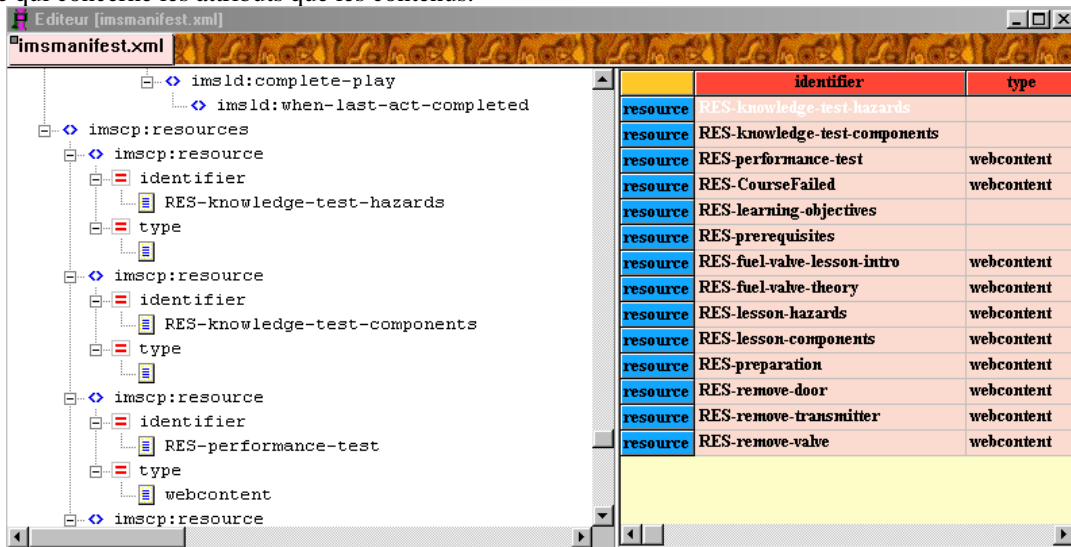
Editeur [imsmanifest.xml]

imsmanifest.xml

imsld:complete-play
imsld:when-last-act-completed
imscp:resources
imscp:resource
identifier
RES-knowledge-test-hazards
type
imscp:resource
identifier
RES-knowledge-test-components
type
imscp:resource
identifier
RES-performance-test
type
webcontent
imscp:resource

| | identifier | type |
|---|---|---|
| resource | RES-knowledge-test-hazards | |
| resource | RES-knowledge-test-components | |
| resource | RES-performance-test | webcontent |
| resource | RES-CourseFailed | webcontent |
| resource | RES-learning-objectives | |
| resource | RES-prerequisites | |
| resource | RES-fuel-valve-lesson-intro | webcontent |
| resource | RES-fuel-valve-theory | webcontent |
| resource | RES-lesson-hazards | webcontent |
| resource | RES-lesson-components | webcontent |
| resource | RES-preparation | webcontent |
| resource | RES-remove-door | webcontent |
| resource | RES-remove-transmitter | webcontent |
| resource | RES-remove-valve | webcontent |